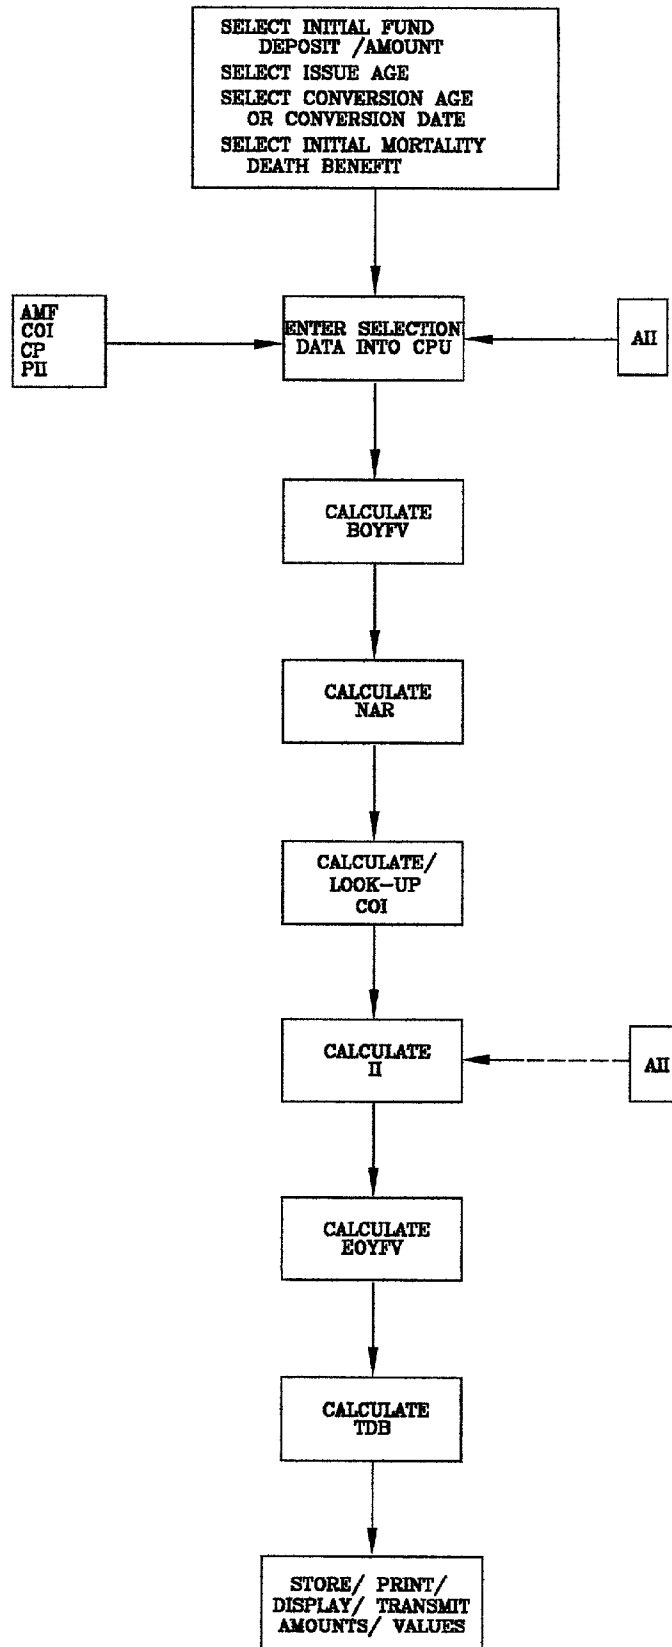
SELECT INITIAL FUND DEPOSIT /AMOUNT
SELECT ISSUE AGE
SELECT CONVERSION AGE OR CONVERSION DATE
SELECT INITIAL MORTALITY DEATH BENEFIT

AMF
COI
CP
PII

ENTER SELECTION DATA INTO CPU

AII

CALCULATE BOYFV

CALCULATE NAR

CALCULATE/ LOOK-UP COI

CALCULATE II

AII

CALCULATE EOYFV

CALCULATE TDB

STORE/ PRINT/ DISPLAY/ TRANSMIT AMOUNTS/ VALUES